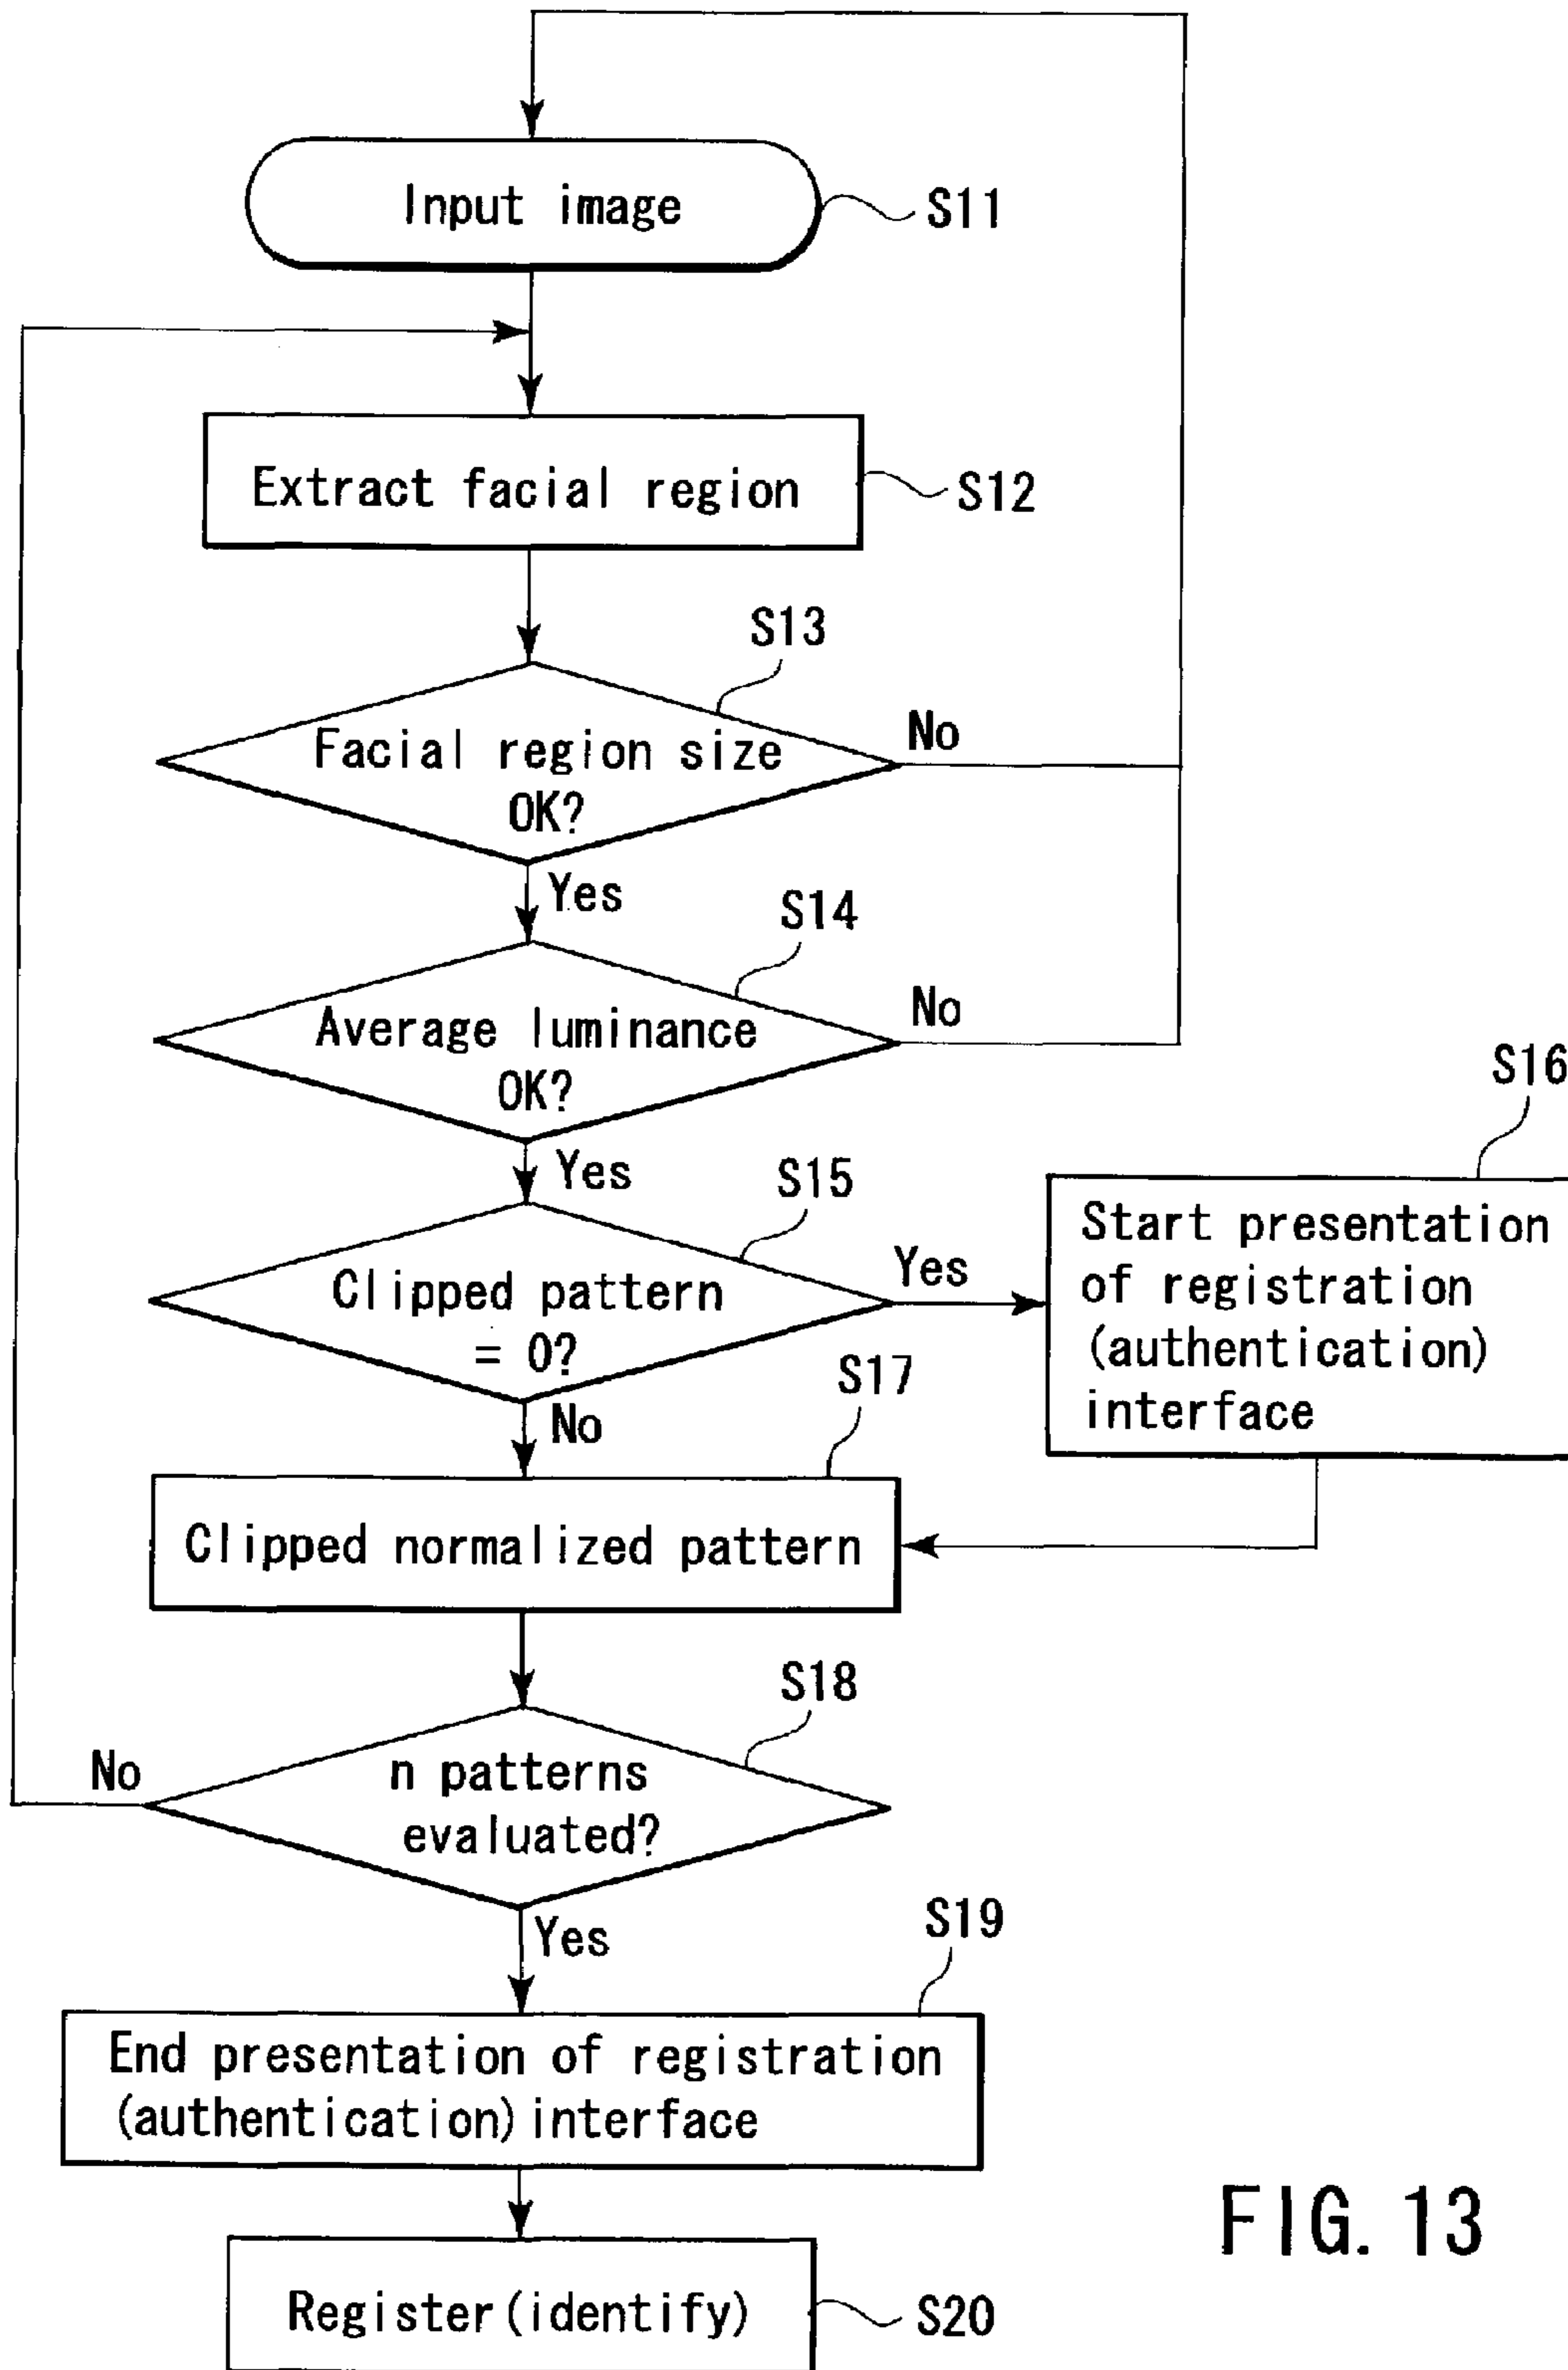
Input image
S11
Extract facial region
S12
S13
Facial region size OK?
No
Yes
S14
Average luminance OK?
No
S16
Yes
S15
Clipped pattern = 0?
Yes
Start presentation of registration (authentication) interface
S17
No
Clipped normalized pattern
S18
No
n patterns evaluated?
Yes
S19
End presentation of registration (authentication) interface
FIG. 13
Register (identify)
S20